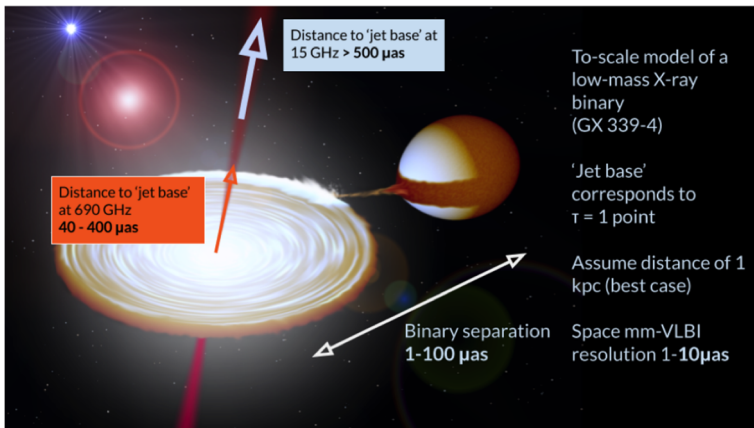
Distance to 'jet base' at 15 GHz **> 500 µas**

Distance to 'jet base' at 690 GHz **40 - 400 µas**

To-scale model of a low-mass X-ray binary (GX 339-4)

'Jet base' corresponds to $\tau = 1$ point

Assume distance of 1 kpc (best case)

Binary separation **1-100 µas**

Space mm-VLBI resolution 1-**10µas**